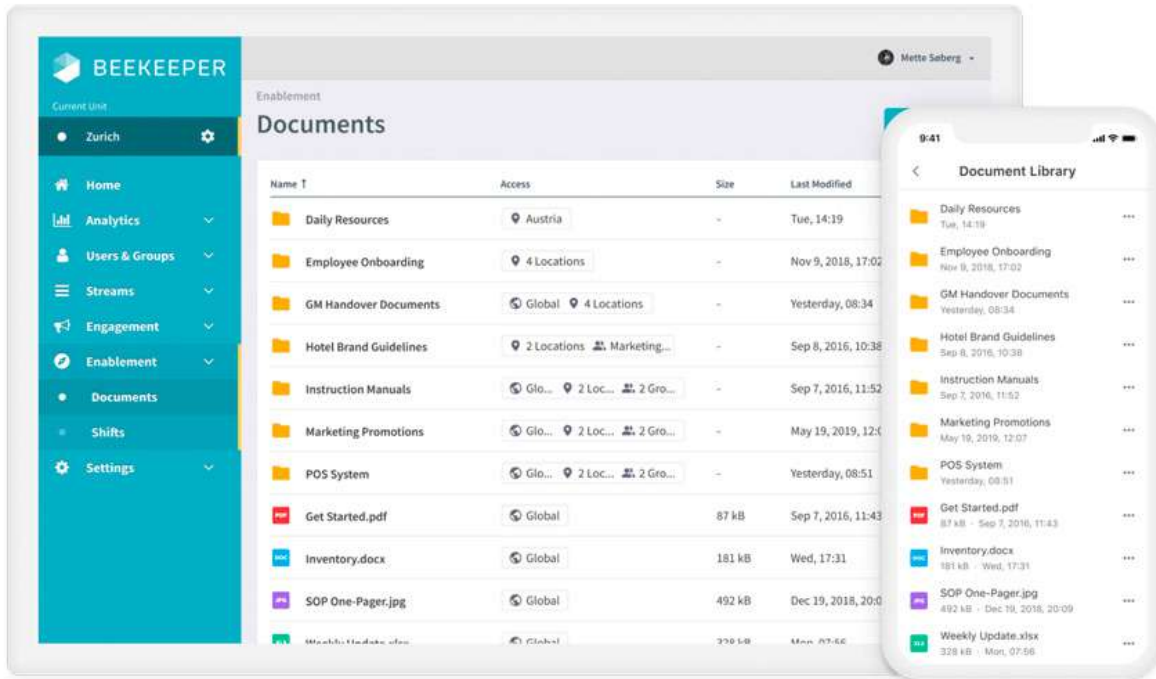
BEEKEEPER

Current Unit

Zurich

Home

Analytics

Users & Groups

Streams

Engagement

Enablement

Documents

Shifts

Settings

Mette Søberg

Enablement

Documents

| Name ↑ | Access | Size | Last Modified |
|---|---|---|---|
| Daily Resources | Austria | - | Tue, 14:19 |
| Employee Onboarding | 4 Locations | - | Nov 9, 2018, 17:02 |
| GM Handover Documents | Global 4 Locations | - | Yesterday, 08:34 |
| Hotel Brand Guidelines | 2 Locations Marketing... | - | Sep 8, 2016, 10:38 |
| Instruction Manuals | Glo... 2 Loc... 2 Gro... | - | Sep 7, 2016, 11:52 |
| Marketing Promotions | Glo... 2 Loc... 2 Gro... | - | May 19, 2019, 12:0 |
| POS System | Glo... 2 Loc... 2 Gro... | - | Yesterday, 08:51 |
| Get Started.pdf | Global | 87 kB | Sep 7, 2016, 11:43 |
| Inventory.docx | Global | 181 kB | Wed, 17:31 |
| SOP One-Pager.jpg | Global | 492 kB | Dec 19, 2018, 20:0 |
| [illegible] | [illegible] | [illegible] | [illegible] |

9:41

Document Library

Daily Resources
Tue, 14:19

Employee Onboarding
Nov 9, 2018, 17:02

GM Handover Documents
Yesterday, 08:34

Hotel Brand Guidelines
Sep 8, 2016, 10:38

Instruction Manuals
Sep 7, 2016, 11:52

Marketing Promotions
May 19, 2019, 12:07

POS System
Yesterday, 08:51

Get Started.pdf
87 kB · Sep 7, 2016, 11:43

Inventory.docx
181 kB · Wed, 17:31

SOP One-Pager.jpg
492 kB · Dec 19, 2018, 20:09

Weekly Update.xlsx
328 kB · Mon, 07:56